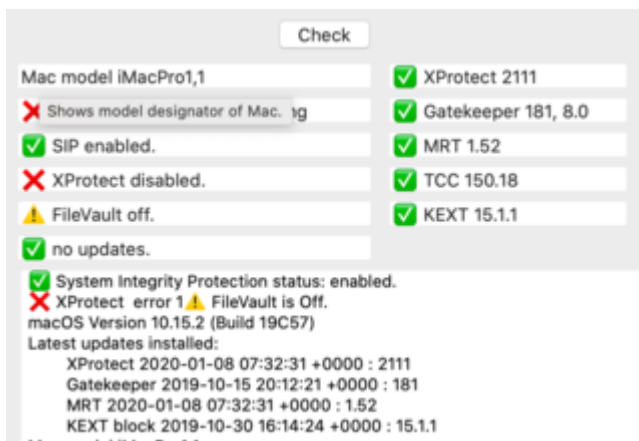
Check

Mac model iMacPro1,1

❌ Shows model designator of Mac. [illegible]ng

✅ SIP enabled.

❌ XProtect disabled.

⚠️ FileVault off.

✅ no updates.

✅ XProtect 2111

✅ Gatekeeper 181, 8.0

✅ MRT 1.52

✅ TCC 150.18

✅ KEXT 15.1.1

✅ System Integrity Protection status: enabled.
❌ XProtect error 1⚠️ FileVault is Off.
macOS Version 10.15.2 (Build 19C57)
Latest updates installed:
XProtect 2020-01-08 07:32:31 +0000 : 2111
Gatekeeper 2019-10-15 20:12:21 +0000 : 181
MRT 2020-01-08 07:32:31 +0000 : 1.52
KEXT block 2019-10-30 16:14:24 +0000 : 15.1.1
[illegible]